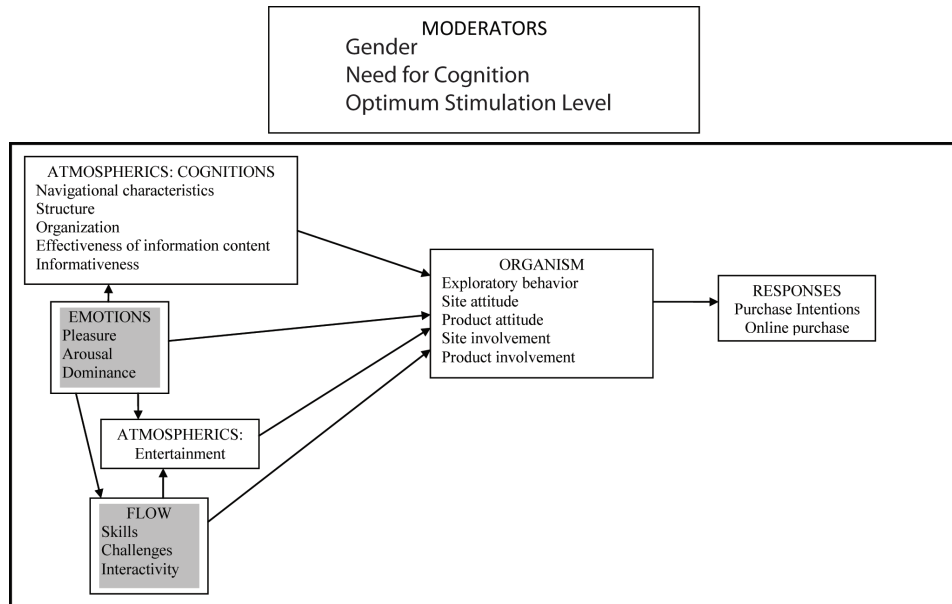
MODERATORS
Gender
Need for Cognition
Optimum Stimulation Level

ATMOSPHERICS: COGNITIONS
Navigational characteristics
Structure
Organization
Effectiveness of information content
Informativeness

EMOTIONS
Pleasure
Arousal
Dominance

ATMOSPHERICS:
Entertainment

FLOW
Skills
Challenges
Interactivity

ORGANISM
Exploratory behavior
Site attitude
Product attitude
Site involvement
Product involvement

RESPONSES
Purchase Intentions
Online purchase